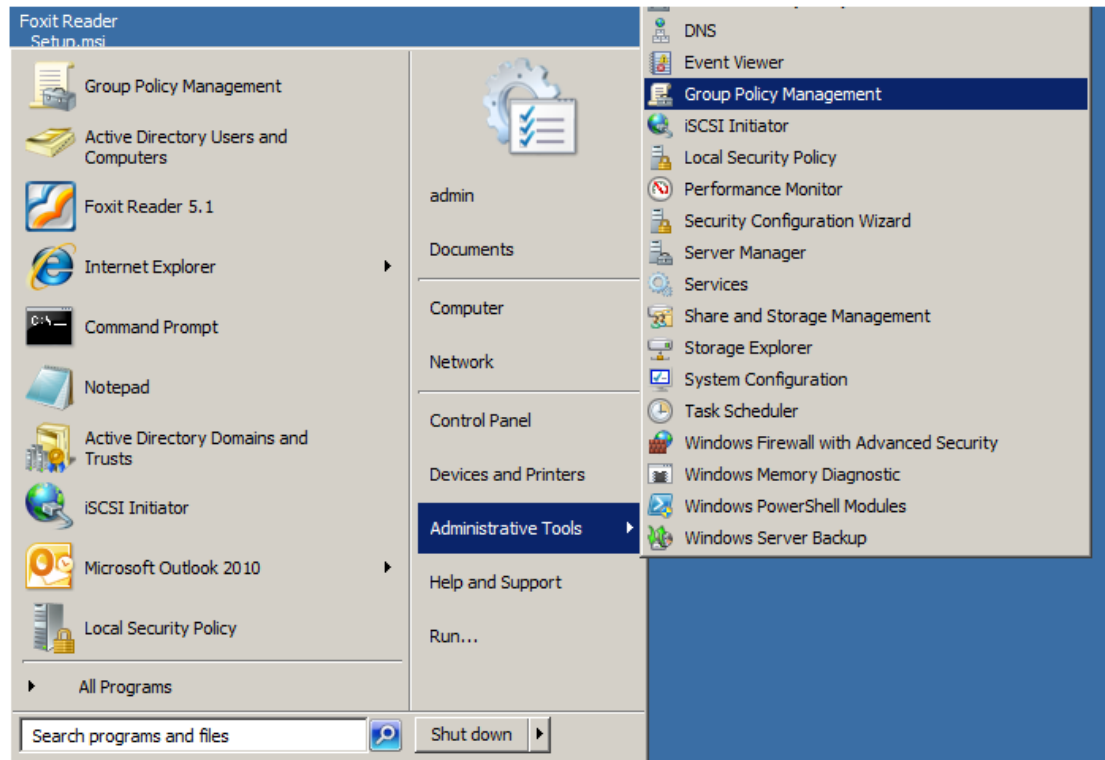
Foxit Reader
Setup.msi

Group Policy Management
Active Directory Users and Computers
Foxit Reader 5.1
Internet Explorer
Command Prompt
Notepad
Active Directory Domains and Trusts
iSCSI Initiator
Microsoft Outlook 2010
Local Security Policy
All Programs
Search programs and files

admin
Documents
Computer
Network
Control Panel
Devices and Printers
Administrative Tools
Help and Support
Run...
Shut down

DNS
Event Viewer
Group Policy Management
iSCSI Initiator
Local Security Policy
Performance Monitor
Security Configuration Wizard
Server Manager
Services
Share and Storage Management
Storage Explorer
System Configuration
Task Scheduler
Windows Firewall with Advanced Security
Windows Memory Diagnostic
Windows PowerShell Modules
Windows Server Backup